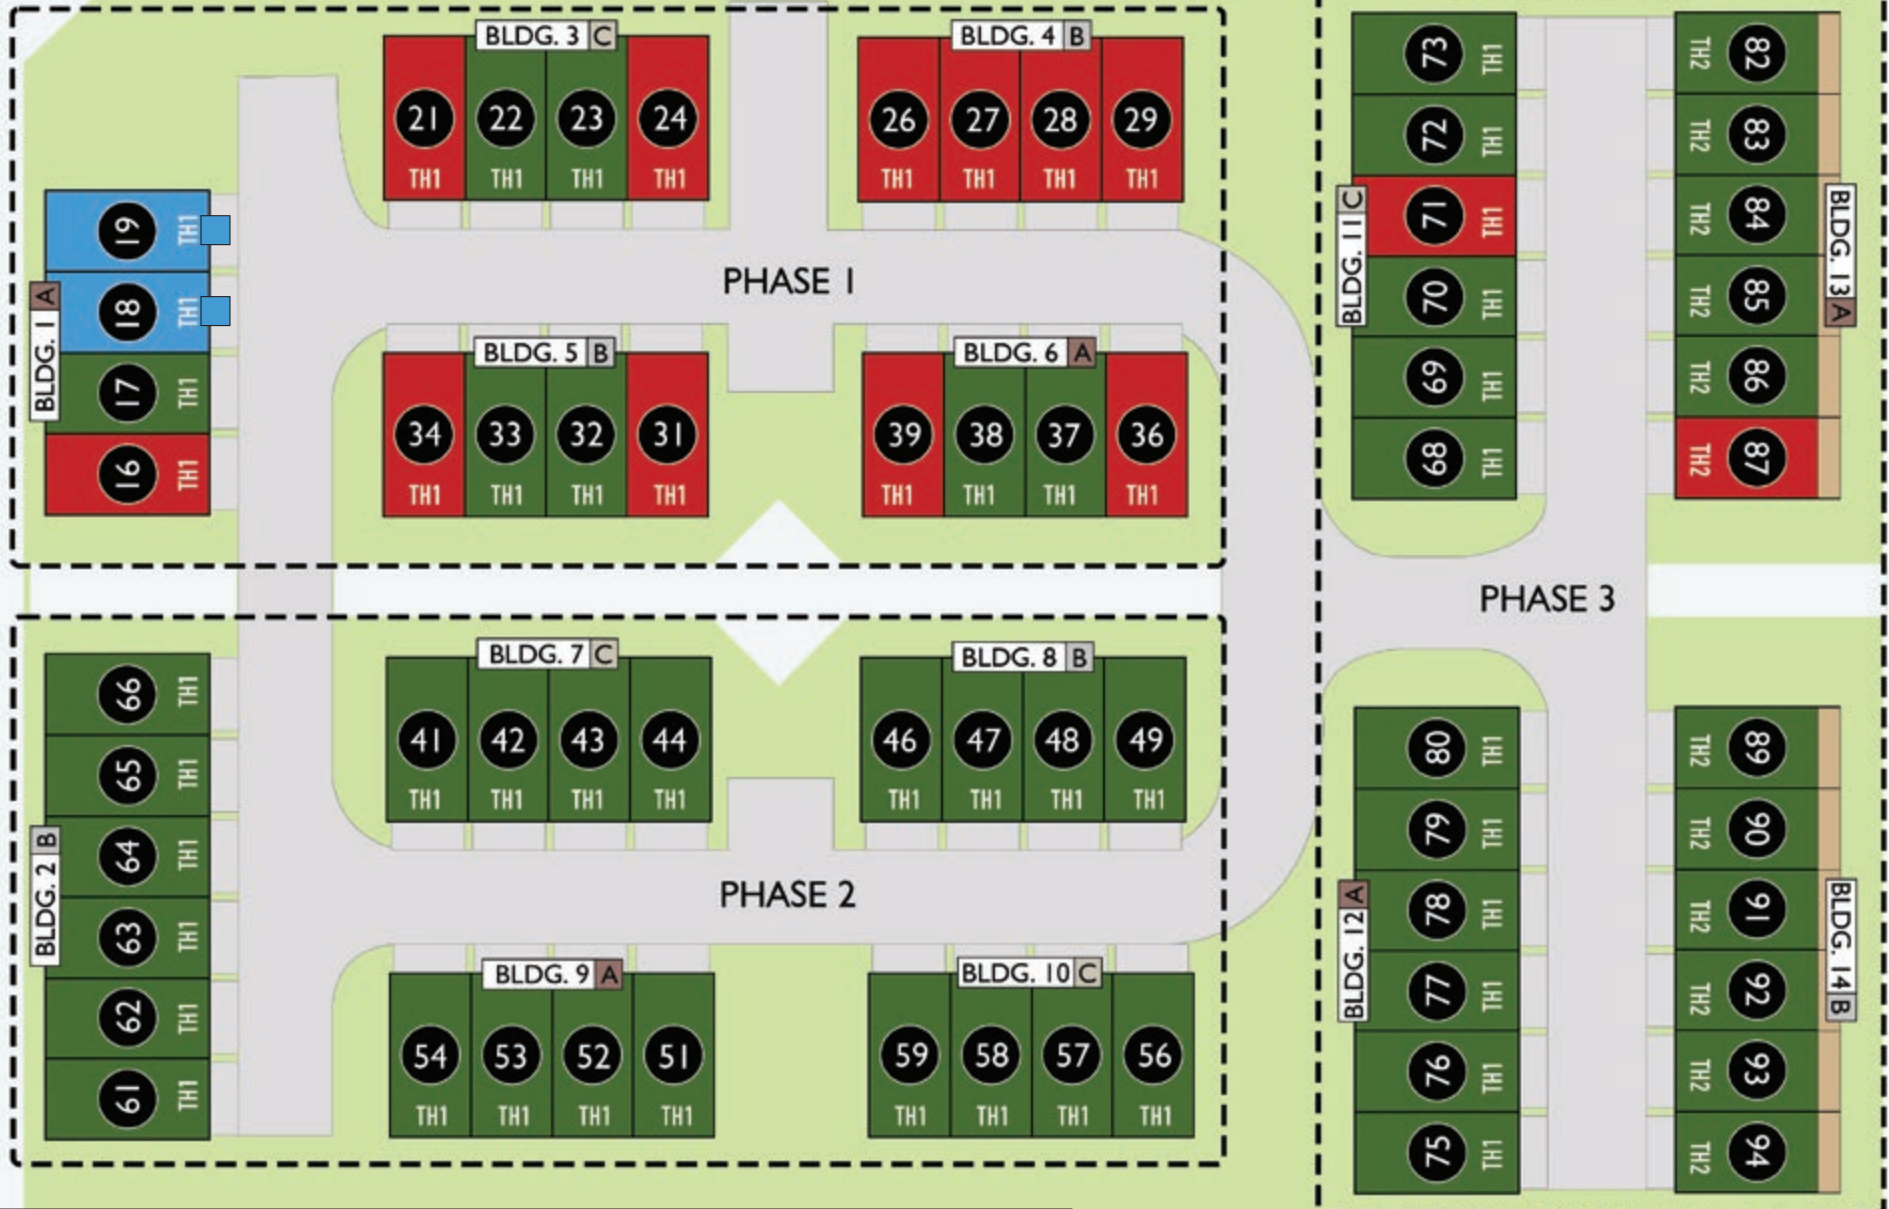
BLDG. 3 C
21 TH1
22 TH1
23 TH1
24 TH1

BLDG. 4 B
26 TH1
27 TH1
28 TH1
29 TH1

BLDG. 1 A
19 TH1
18 TH1
17 TH1
16 TH1

PHASE 1

BLDG. 5 B
34 TH1
33 TH1
32 TH1
31 TH1

BLDG. 6 A
39 TH1
38 TH1
37 TH1
36 TH1

BLDG. 11 C
73 TH1
72 TH1
71 TH1
70 TH1
69 TH1
68 TH1

BLDG. 13 A
82 TH2
83 TH2
84 TH2
85 TH2
86 TH2
87 TH2

PHASE 3

BLDG. 2 B
66 TH1
65 TH1
64 TH1
63 TH1
62 TH1
61 TH1

BLDG. 7 C
41 TH1
42 TH1
43 TH1
44 TH1

BLDG. 8 B
46 TH1
47 TH1
48 TH1
49 TH1

PHASE 2

BLDG. 9 A
54 TH1
53 TH1
52 TH1
51 TH1

BLDG. 10 C
59 TH1
58 TH1
57 TH1
56 TH1

BLDG. 12 A
80 TH1
79 TH1
78 TH1
77 TH1
76 TH1
75 TH1

BLDG. 14 B
89 TH2
90 TH2
91 TH2
92 TH2
93 TH2
94 TH2